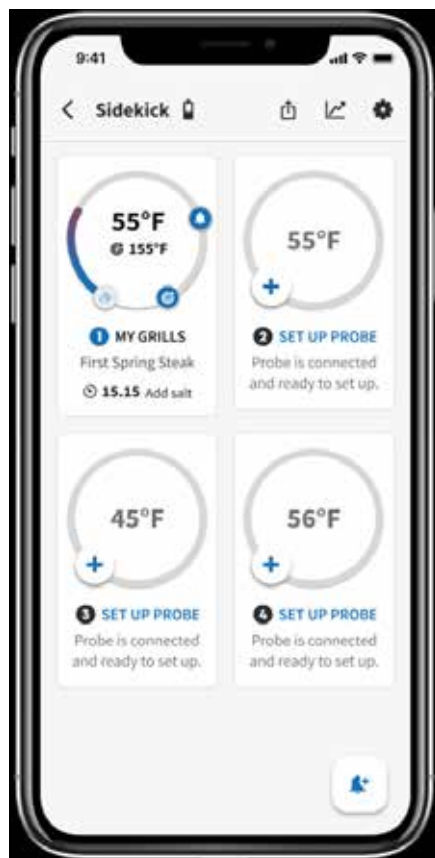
9:41

Sidekick

55°F
@ 155°F

1 MY GRILLS
First Spring Steak
15.15 Add salt

55°F
+
2 SET UP PROBE
Probe is connected and ready to set up.

45°F
+
3 SET UP PROBE
Probe is connected and ready to set up.

56°F
+
4 SET UP PROBE
Probe is connected and ready to set up.